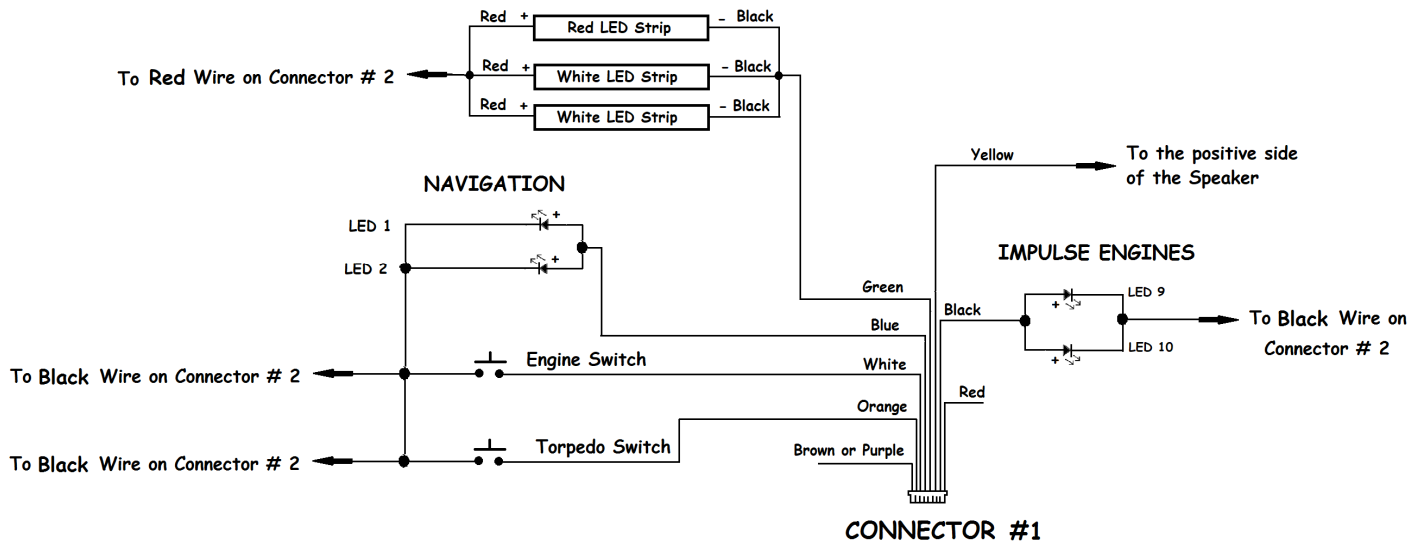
Red +
Red LED Strip
- Black
To Red Wire on Connector # 2
Red +
White LED Strip
- Black
Red +
White LED Strip
- Black

Yellow
To the positive side of the Speaker

NAVIGATION
LED 1
+
LED 2
+

IMPULSE ENGINES
Green
Black
LED 9
+
To Black Wire on Connector # 2
Blue
+
LED 10

To Black Wire on Connector # 2
Engine Switch
White
Orange
Red
To Black Wire on Connector # 2
Torpedo Switch
Brown or Purple

CONNECTOR #1